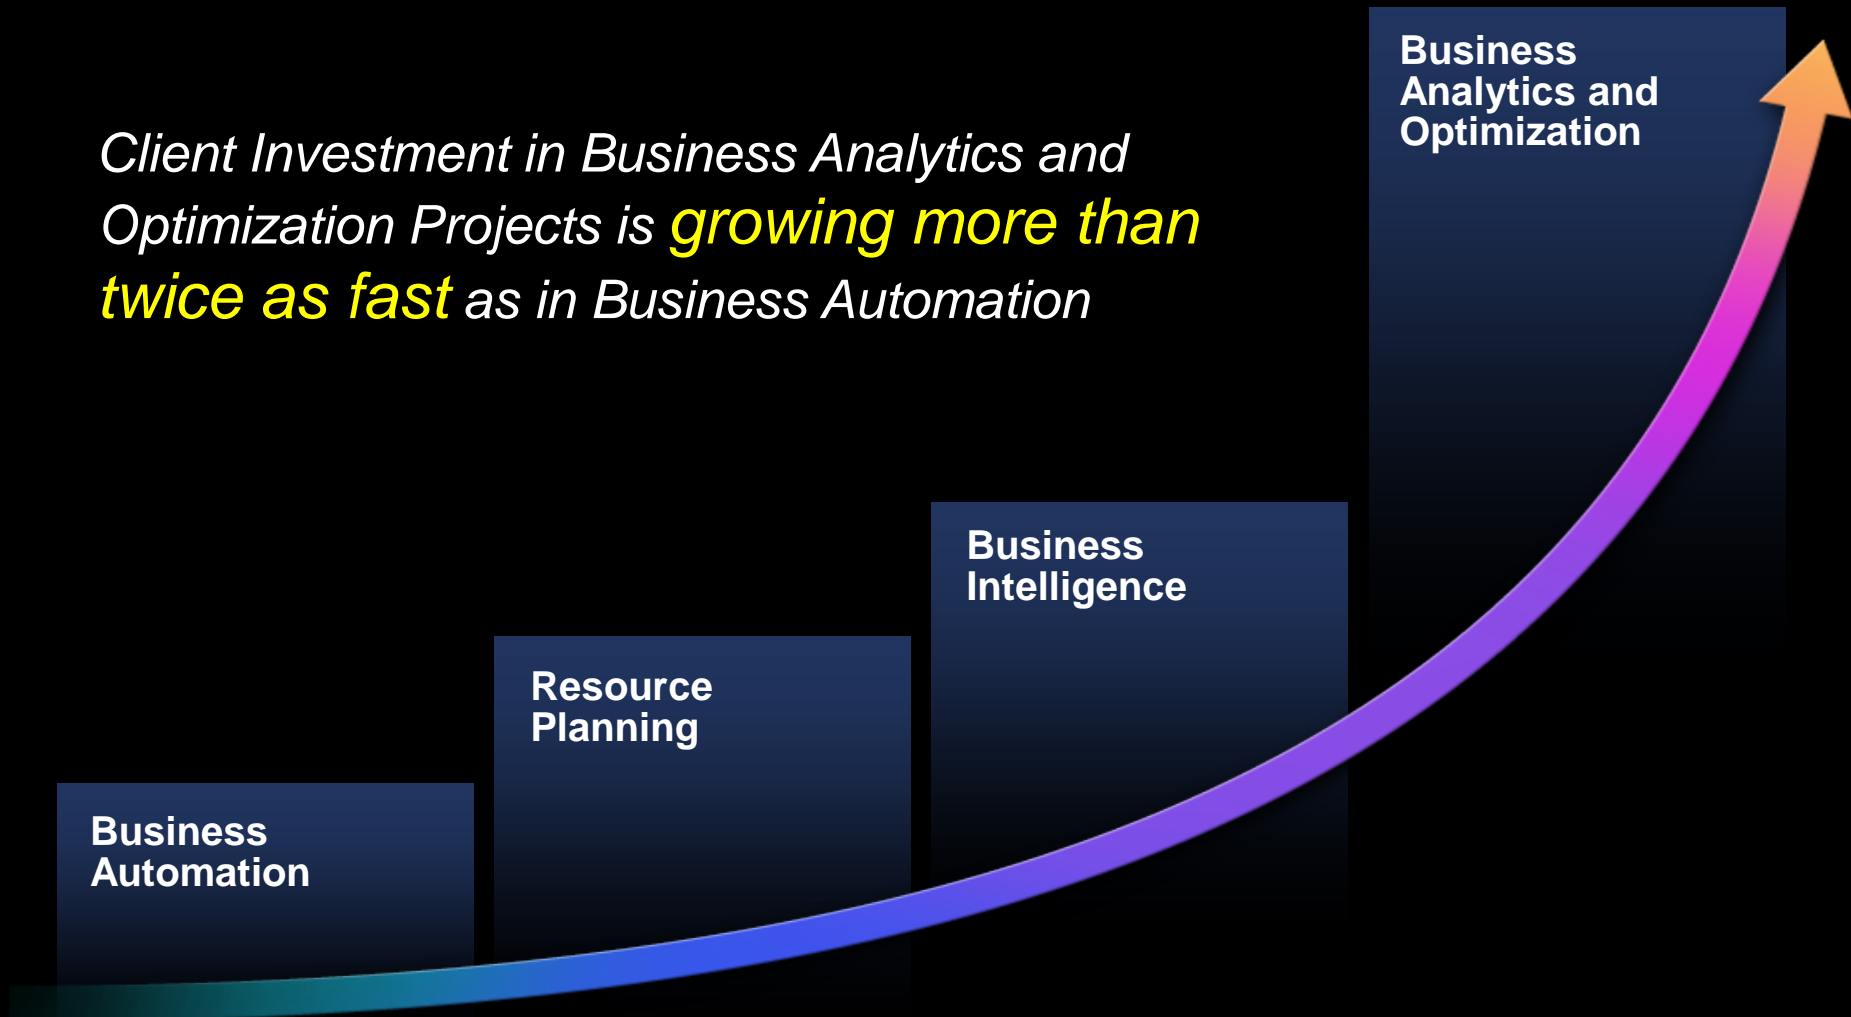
Client Investment in Business Analytics and Optimization Projects is growing more than twice as fast as in Business Automation

Business Analytics and Optimization

Business Intelligence

Resource Planning

Business Automation